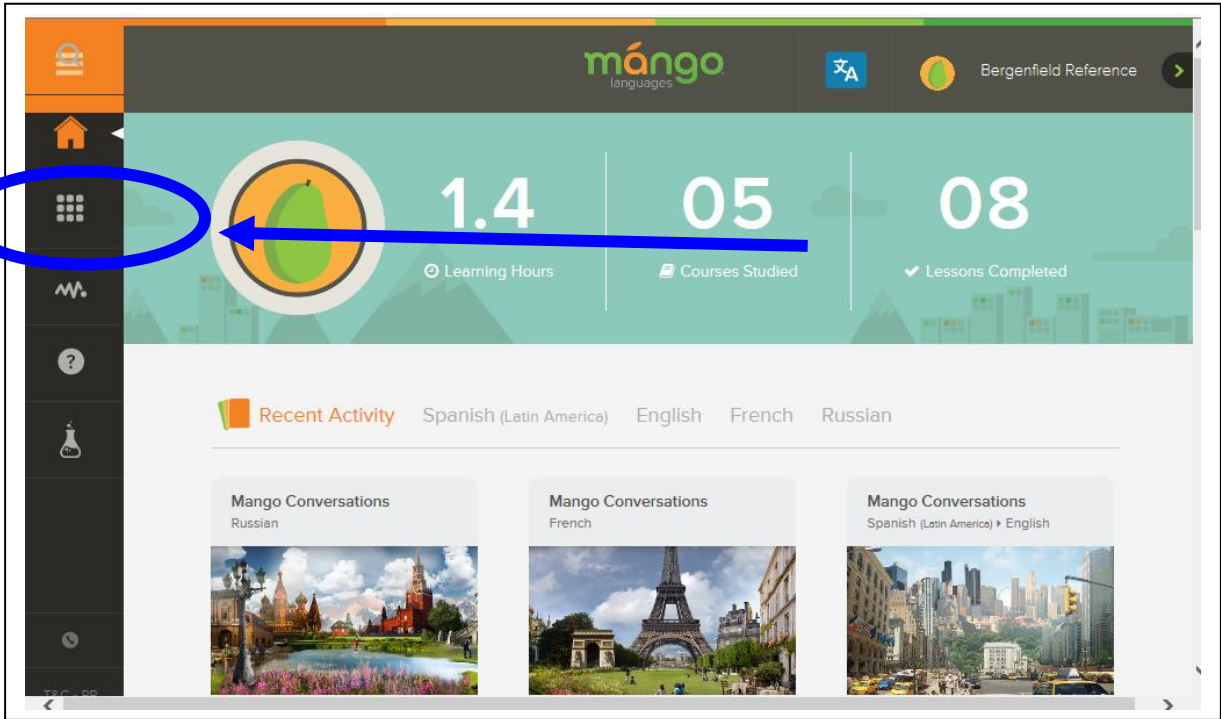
mángo
languages

Bergenfield Reference

1.4
Learning Hours

05
Courses Studied

08
Lessons Completed

Recent Activity Spanish (Latin America) English French Russian

Mango Conversations
Russian

Mango Conversations
French

Mango Conversations
Spanish (Latin America) ▸ English

T&C · PP